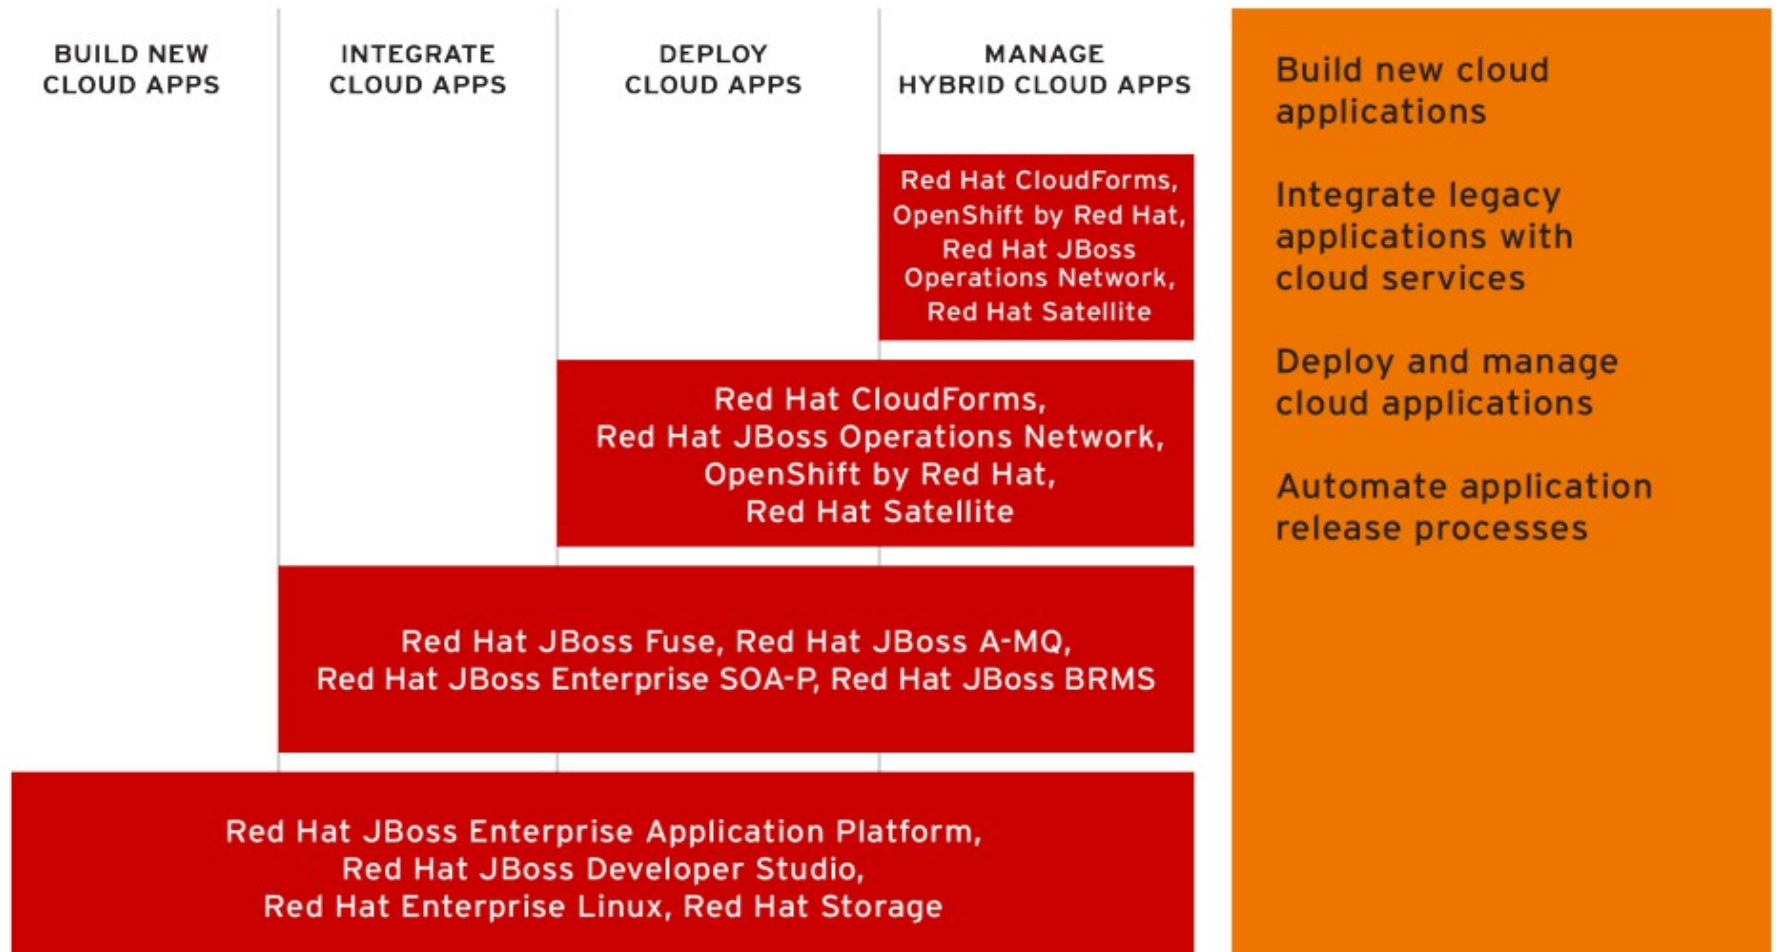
BUILD NEW CLOUD APPS

INTEGRATE CLOUD APPS

DEPLOY CLOUD APPS

MANAGE HYBRID CLOUD APPS

Red Hat CloudForms, OpenShift by Red Hat, Red Hat JBoss Operations Network, Red Hat Satellite

Red Hat CloudForms, Red Hat JBoss Operations Network, OpenShift by Red Hat, Red Hat Satellite

Red Hat JBoss Fuse, Red Hat JBoss A-MQ, Red Hat JBoss Enterprise SOA-P, Red Hat JBoss BRMS

Red Hat JBoss Enterprise Application Platform, Red Hat JBoss Developer Studio, Red Hat Enterprise Linux, Red Hat Storage

Build new cloud applications

Integrate legacy applications with cloud services

Deploy and manage cloud applications

Automate application release processes